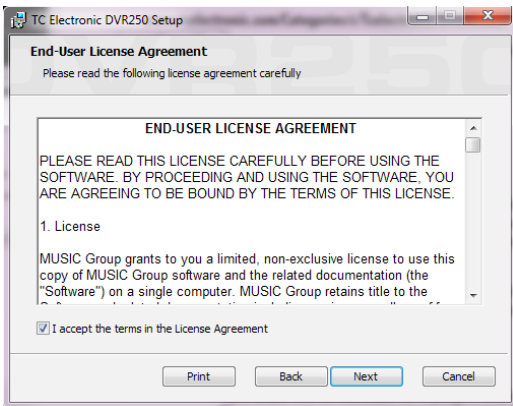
TC Electronic DVR250 Setup

End-User License Agreement
Please read the following license agreement carefully

END-USER LICENSE AGREEMENT

PLEASE READ THIS LICENSE CAREFULLY BEFORE USING THE SOFTWARE. BY PROCEEDING AND USING THE SOFTWARE, YOU ARE AGREEING TO BE BOUND BY THE TERMS OF THIS LICENSE.

1. License

MUSIC Group grants to you a limited, non-exclusive license to use this copy of MUSIC Group software and the related documentation (the "Software") on a single computer. MUSIC Group retains title to the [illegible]

I accept the terms in the License Agreement

Print Back Next Cancel